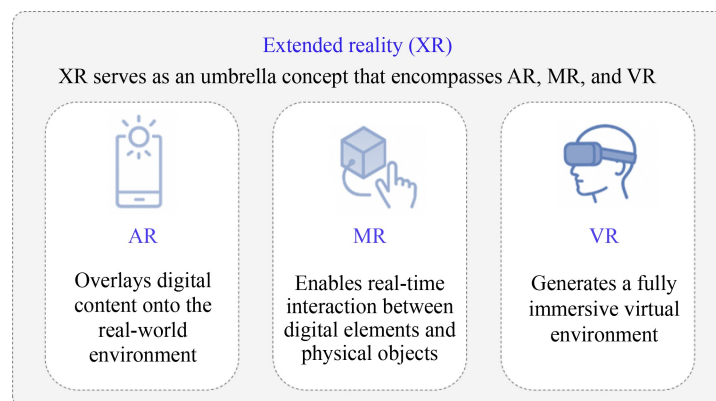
Extended reality (XR)

XR serves as an umbrella concept that encompasses AR, MR, and VR

AR

Overlays digital content onto the real-world environment

MR

Enables real-time interaction between digital elements and physical objects

VR

Generates a fully immersive virtual environment